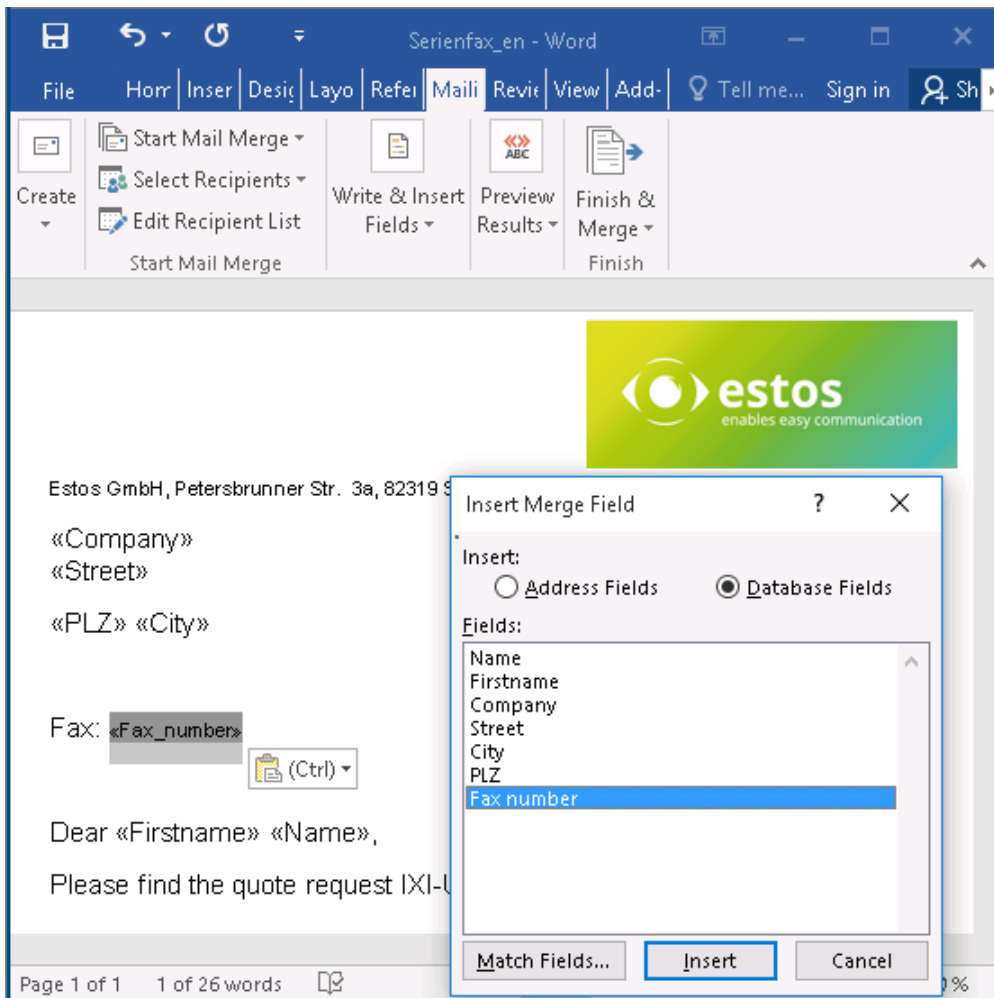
Serienfax_en - Word

File Hom Inser Desi Layo Refe Maili Revie View Add- Tell me... Sign in Sh

Create

Start Mail Merge
Select Recipients
Edit Recipient List
Start Mail Merge

Write & Insert Fields

«»
ABC
Preview Results

Finish & Merge
Finish

estos
enables easy communication

Estos GmbH, Petersbrunner Str. 3a, 82319 S

«Company»
«Street»

«PLZ» «City»

Fax: «Fax_number»

(Ctrl)

Dear «Firstname» «Name»,

Please find the quote request IXI-U

Insert Merge Field ? X

Insert:
Address Fields
Database Fields

Fields:
Name
Firstname
Company
Street
City
PLZ
Fax number

Match Fields...
Insert
Cancel

Page 1 of 1 1 of 26 words